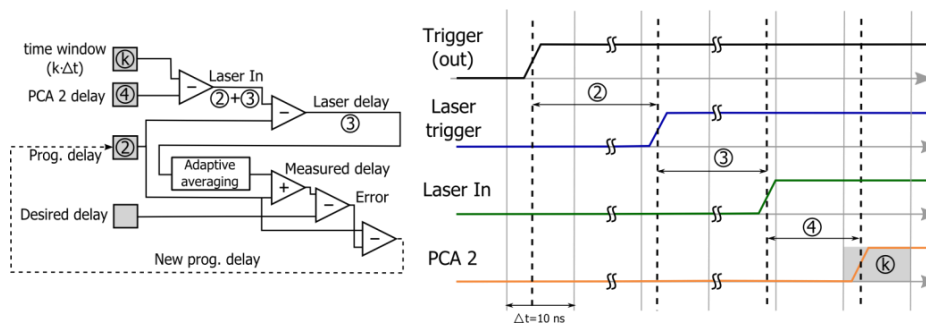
time window (k·Δt)
ⓚ
PCA 2 delay
④
Laser In
②+③
Laser delay
③
Prog. delay
②
Adaptive averaging
Measured delay
+
−
−
−
Error
Desired delay
−
New prog. delay

Trigger (out)
Laser trigger
②
Laser In
③
PCA 2
④
ⓚ
Δt=10 ns